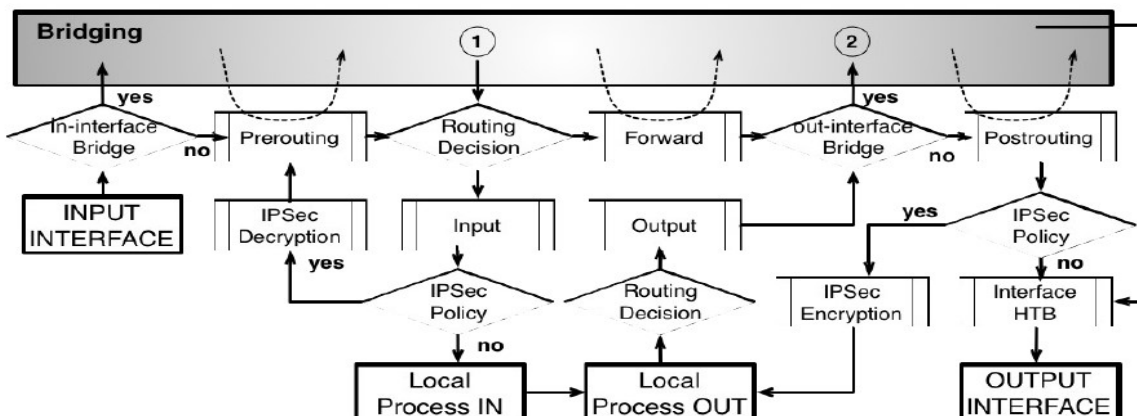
Bridging

1

2

yes

In-interface Bridge

no

Prerouting

Routing Decision

Forward

yes

out-interface Bridge

no

Postrouting

INPUT INTERFACE

IPSec Decryption

Input

Output

yes

IPSec Policy

yes

IPSec Policy

Routing Decision

IPSec Encryption

no

Interface HTB

no

Local Process IN

Local Process OUT

OUTPUT INTERFACE